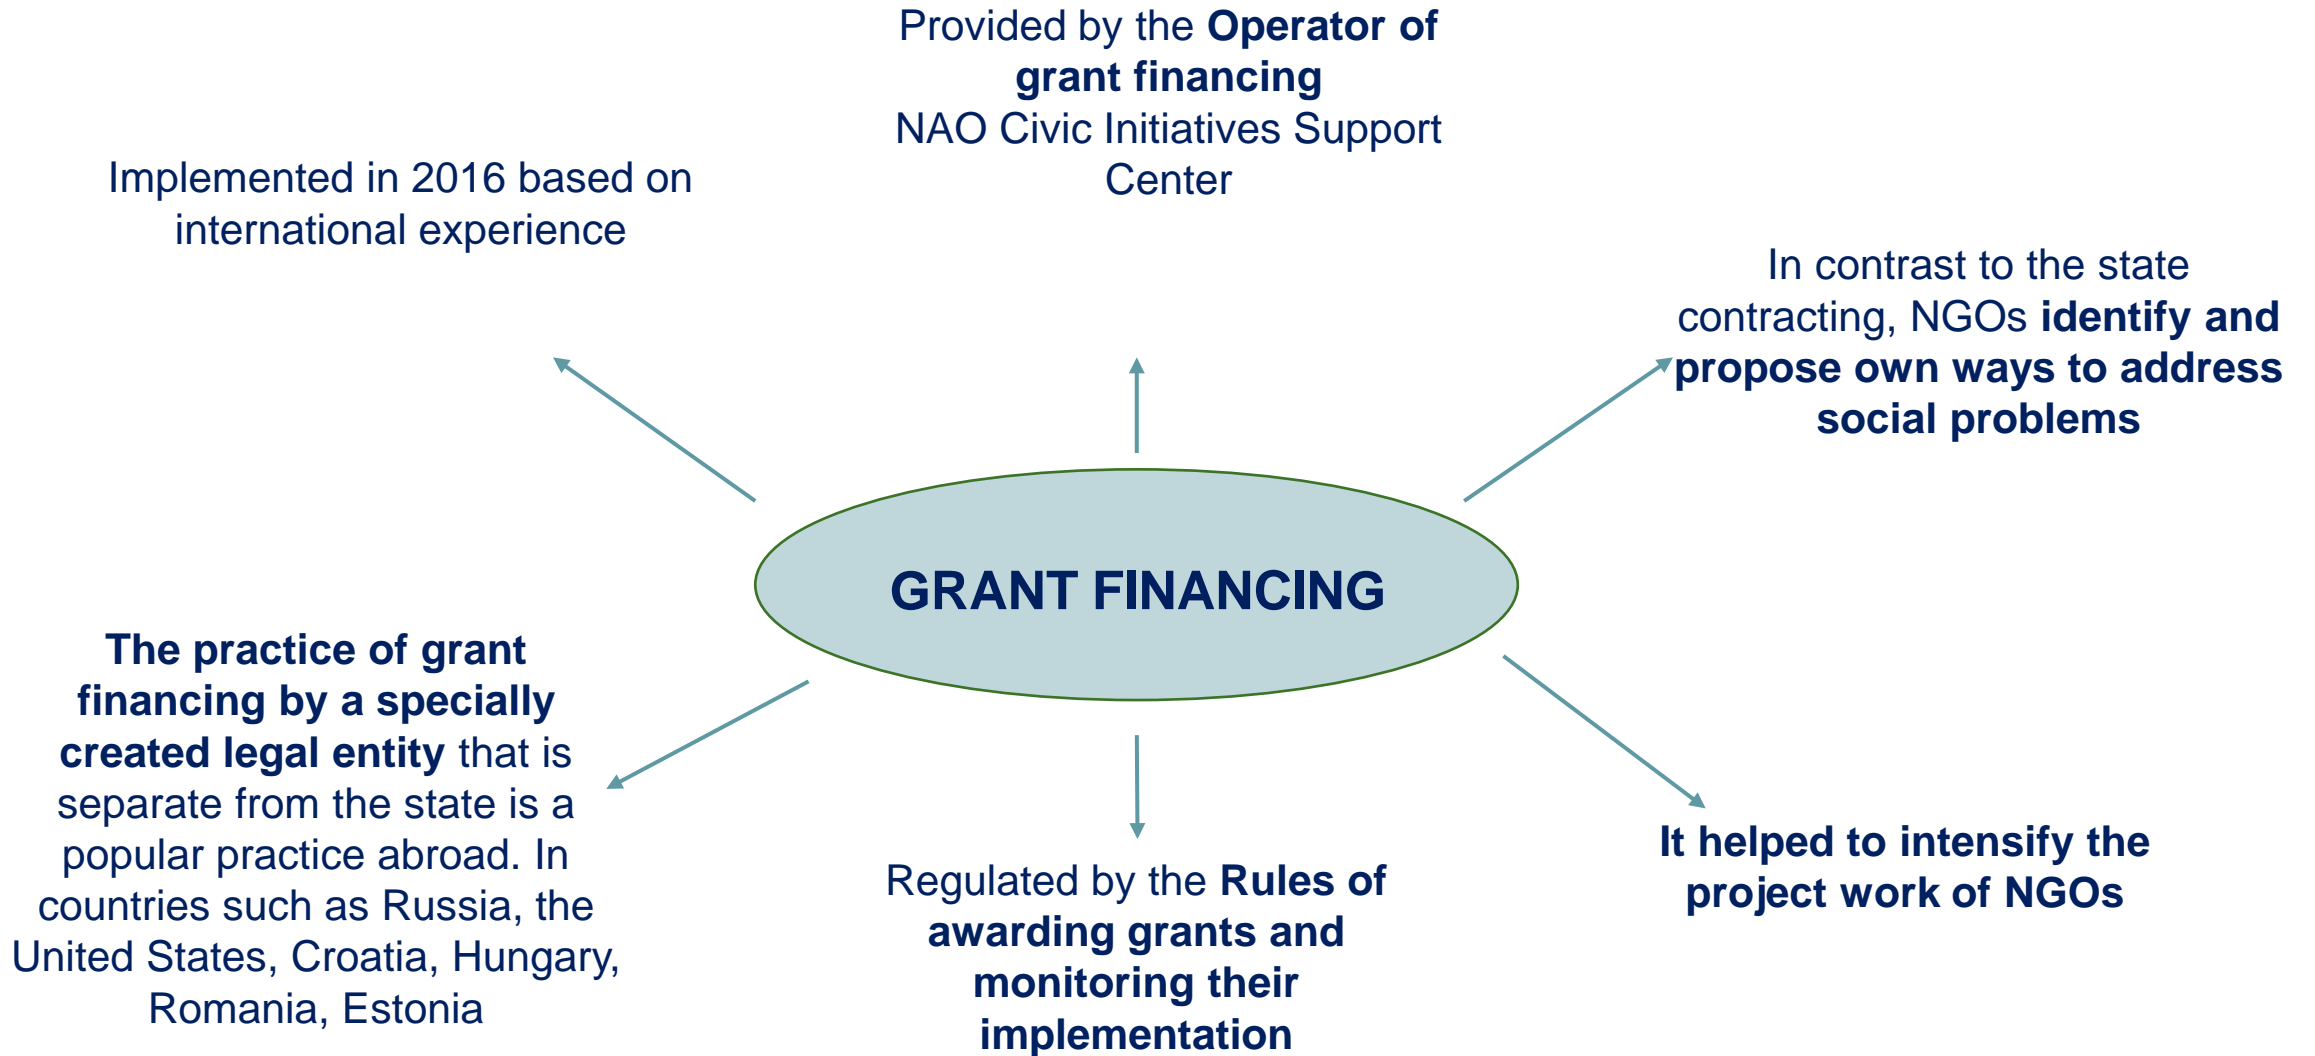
Provided by the Operator of grant financing NAO Civic Initiatives Support Center

Implemented in 2016 based on international experience

In contrast to the state contracting, NGOs identify and propose own ways to address social problems

GRANT FINANCING

The practice of grant financing by a specially created legal entity that is separate from the state is a popular practice abroad. In countries such as Russia, the United States, Croatia, Hungary, Romania, Estonia

Regulated by the Rules of awarding grants and monitoring their implementation

It helped to intensify the project work of NGOs